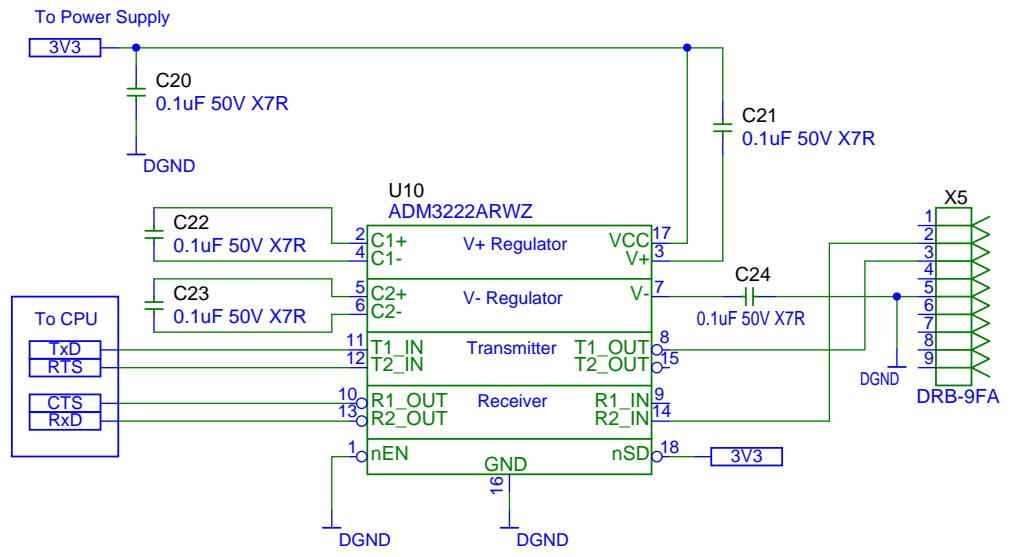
To Power Supply

3V3

C20
0.1uF 50V X7R

DGND

C21
0.1uF 50V X7R

U10
ADM3222ARWZ

C22
0.1uF 50V X7R

C23
0.1uF 50V X7R

To CPU

TxD
RTS
CTS
RxD

2 C1+
4 C1-
V+ Regulator
VCC 17
V+ 3

5 C2+
6 C2-
V- Regulator
V- 7

C24
0.1uF 50V X7R

11 T1_IN
12 T2_IN
Transmitter
T1_OUT 8
T2_OUT 15

10 R1_OUT
13 R2_OUT
Receiver
R1_IN 9
R2_IN 14

1 nEN
GND
16
nSD 18

3V3

DGND

DGND

X5
1
2
3
4
5
6
7
8
9
DRB-9FA

DGND